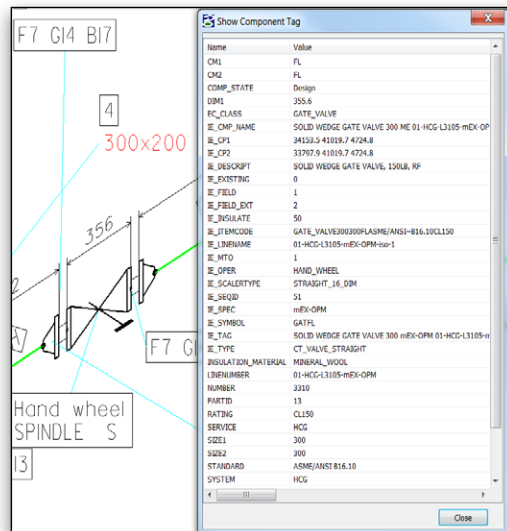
F7 GI4 BI7

4

300x200

356

2

A

F7 G

Hand wheel
SPINDLE S

I3

Show Component Tag

| Name | Value |
|---|---|
| CM1 | FL |
| CM2 | FL |
| COMP_STATE | Design |
| DIM1 | 355.6 |
| EC_CLASS | GATE_VALVE |
| IE_CMP_NAME | SOLID WEDGE GATE VALVE 300 ME 01-HCG-L3105-mEX-OP |
| IE_CP1 | 34153.5 41019.7 4724.8 |
| IE_CP2 | 33797.9 41019.7 4724.8 |
| IE_DESCRIPT | SOLID WEDGE GATE VALVE, 150LB, RF |
| IE_EXISTING | 0 |
| IE_FIELD | 1 |
| IE_FIELD_EXT | 2 |
| IE_INSULATE | 50 |
| IE_ITEMCODE | GATE_VALVE300300FLASME/ANSI-B16.10CL150 |
| IE_LINENAME | 01-HCG-L3105-mEX-OPM-iso-1 |
| IE_MTO | 1 |
| IE_OPER | HAND_WHEEL |
| IE_SCALERTYPE | STRAIGHT_16_DIM |
| IE_SEQID | 51 |
| IE_SPEC | mEX-OPM |
| IE_SYMBOL | GATFL |
| IE_TAG | SOLID WEDGE GATE VALVE 300 mEX-OPM 01-HCG-L3105-m |
| IE_TYPE | CT_VALVE_STRAIGHT |
| INSULATION_MATERIAL | MINERAL_WOOL |
| LINENUMBER | 01-HCG-L3105-mEX-OPM |
| NUMBER | 3310 |
| PARTID | 13 |
| RATING | CL150 |
| SERVICE | HCG |
| SIZE1 | 300 |
| SIZE2 | 300 |
| STANDARD | ASME/ANSI B16.10 |
| SYSTEM | HCG |

Close